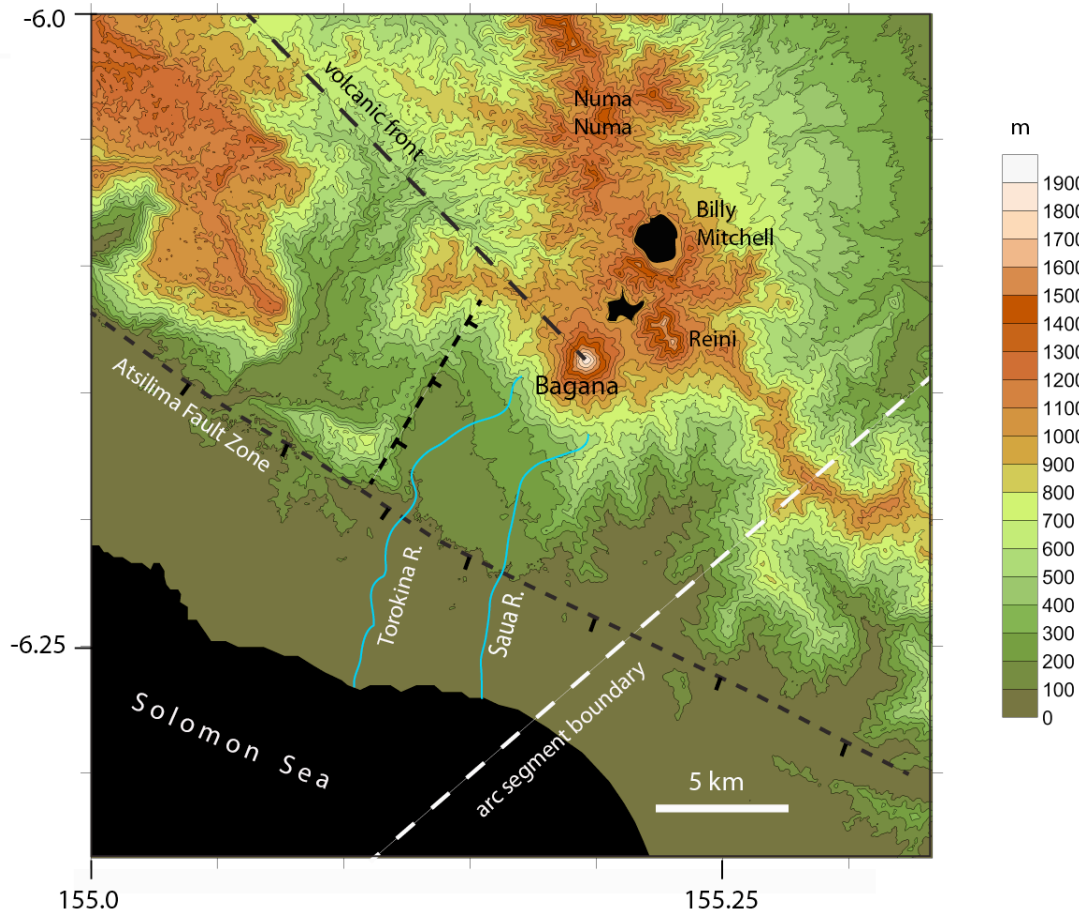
-6.0

volcanic front

Numa Numa

Billy Mitchell

Reini

Bagana

Atsilima Fault Zone

Torokina R.

Saua R.

arc segment boundary

Solomon Sea

5 km

-6.25

155.0

155.25

m

1900
1800
1700
1600
1500
1400
1300
1200
1100
1000
900
800
700
600
500
400
300
200
100
0